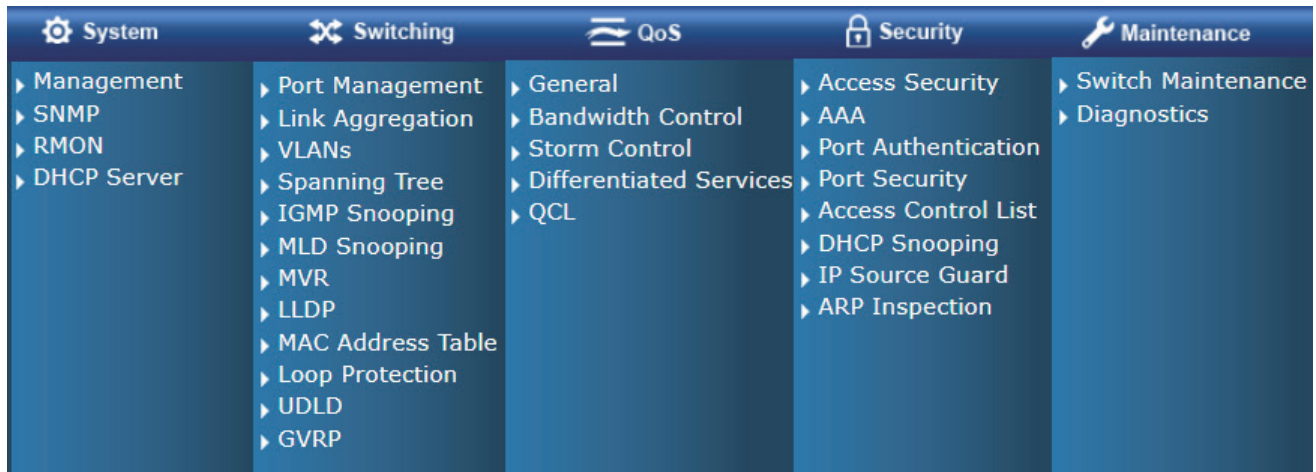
System
Management
SNMP
RMON
DHCP Server

Switching
Port Management
Link Aggregation
VLANs
Spanning Tree
IGMP Snooping
MLD Snooping
MVR
LLDP
MAC Address Table
Loop Protection
UDLD
GVRP

QoS
General
Bandwidth Control
Storm Control
Differentiated Services
QCL

Security
Access Security
AAA
Port Authentication
Port Security
Access Control List
DHCP Snooping
IP Source Guard
ARP Inspection

Maintenance
Switch Maintenance
Diagnostics